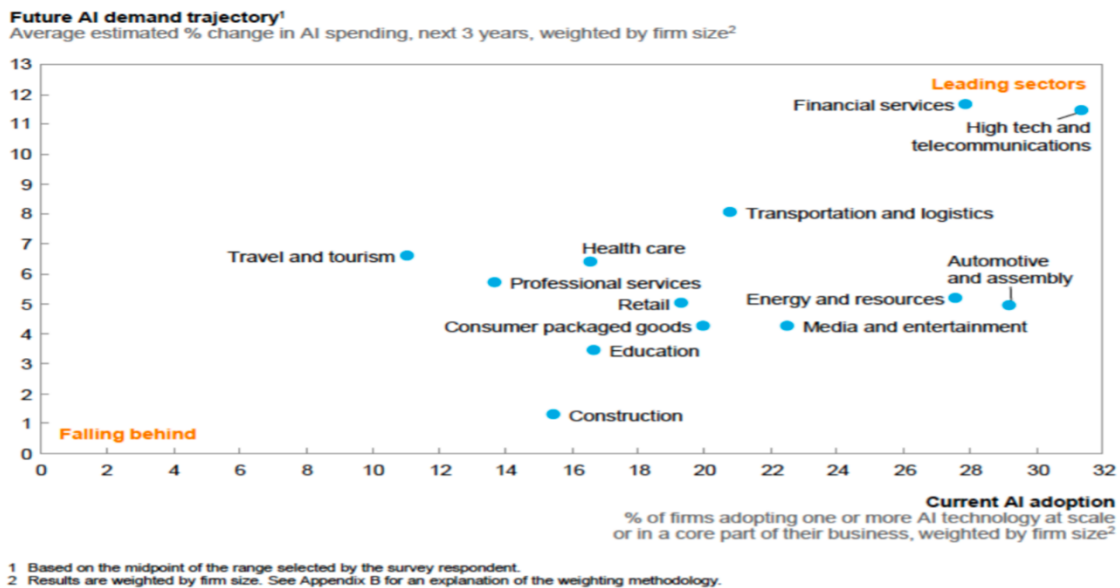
Future AI demand trajectory$^1$
Average estimated % change in AI spending, next 3 years, weighted by firm size$^2$

13
12
11
10
9
8
7
6
5
4
3
2
1
0

Leading sectors

Financial services

High tech and telecommunications

Transportation and logistics

Travel and tourism

Health care

Automotive and assembly

Professional services

Retail

Energy and resources

Consumer packaged goods

Media and entertainment

Education

Construction

Falling behind

0 2 4 6 8 10 12 14 16 18 20 22 24 26 28 30 32

Current AI adoption
% of firms adopting one or more AI technology at scale or in a core part of their business, weighted by firm size$^2$

1 Based on the midpoint of the range selected by the survey respondent.
2 Results are weighted by firm size. See Appendix B for an explanation of the weighting methodology.